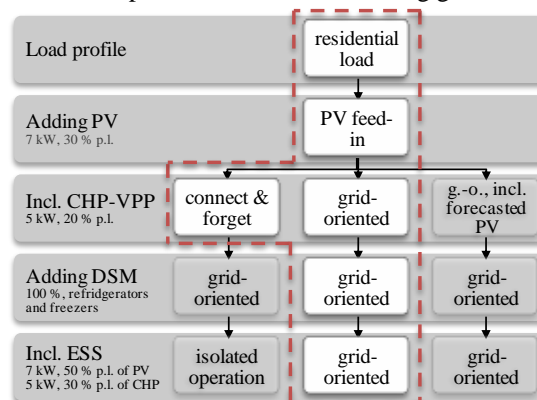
Load profile

residential load

Adding PV
7 kW, 30 % p.l.

PV feed-in

Incl. CHP-VPP
5 kW, 20 % p.l.

connect & forget

grid-oriented

g.-o., incl. forecasted PV

Adding DSM
100 %, refridgerators and freezers

grid-oriented

grid-oriented

grid-oriented

Incl. ESS
7 kW, 50 % p.l. of PV
5 kW, 30 % p.l. of CHP

isolated operation

grid-oriented

grid-oriented